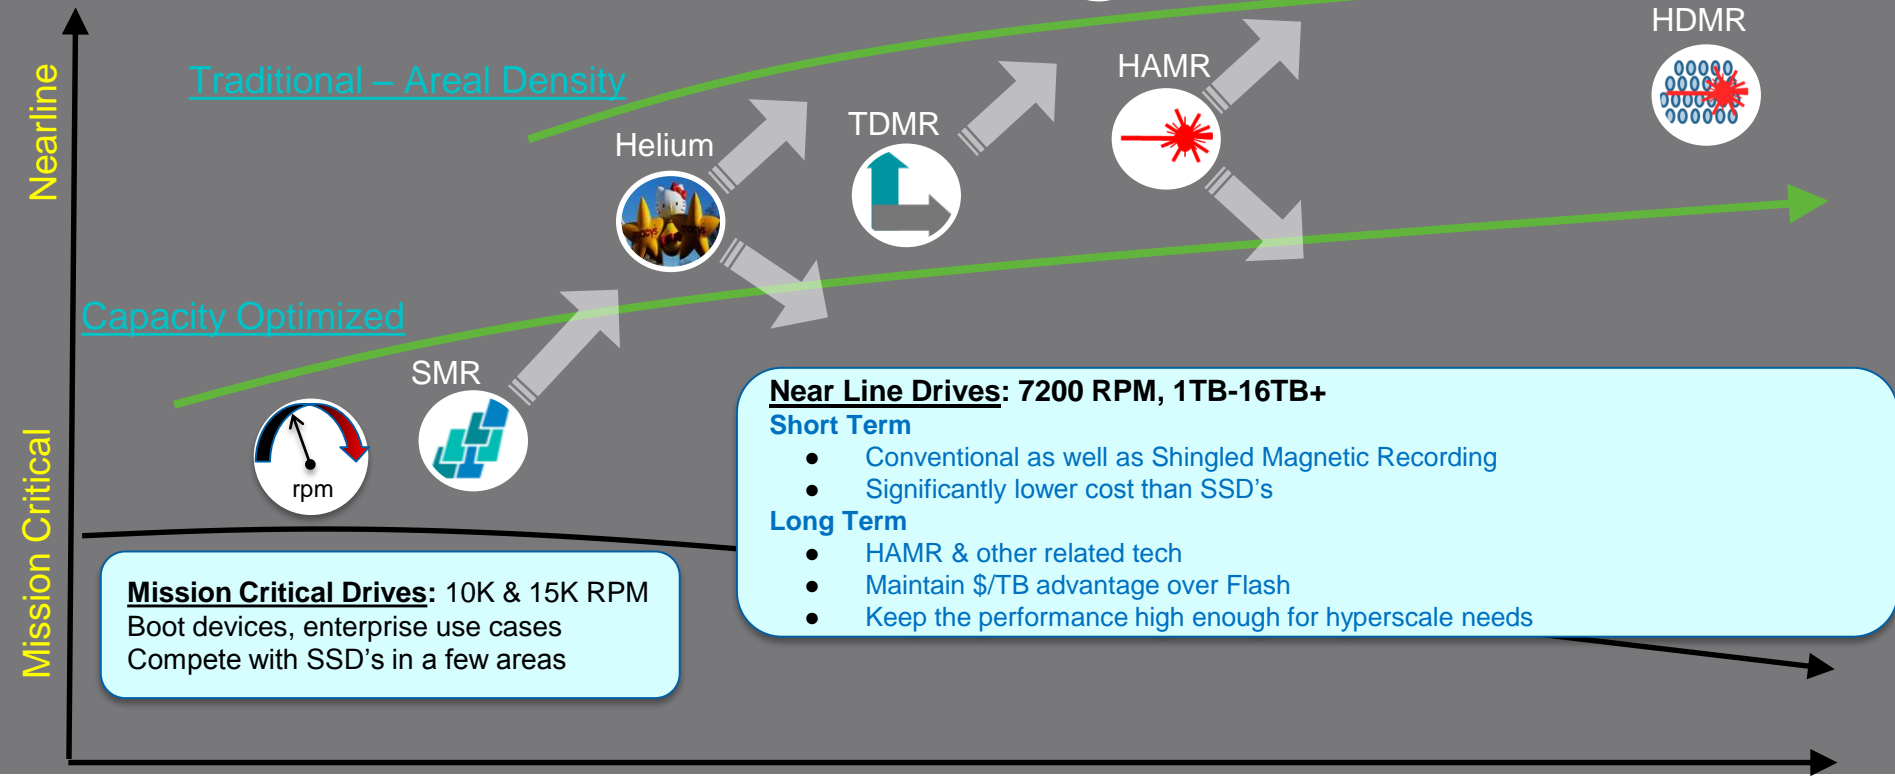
Nearline

Mission Critical

Traditional – Areal Density

Capacity Optimized

HDMR

HAMR

TDMR

Helium

SMR

rpm

**Near Line Drives**: 7200 RPM, 1TB-16TB+
Short Term
- Conventional as well as Shingled Magnetic Recording
- Significantly lower cost than SSD's
Long Term
- HAMR & other related tech
- Maintain $/TB advantage over Flash
- Keep the performance high enough for hyperscale needs

**Mission Critical Drives**: 10K & 15K RPM
Boot devices, enterprise use cases
Compete with SSD's in a few areas